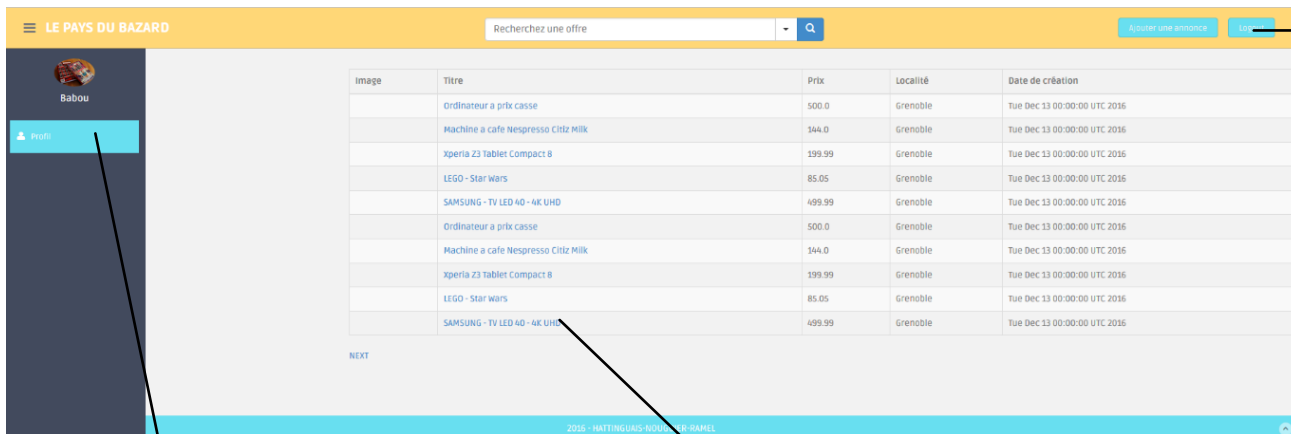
LE PAYS DU BAZARD

Recherchez une offre

Ajouter une annonce

Logout

Babou

Profil

| Image | Titre | Prix | Localité | Date de création |
|---|---|---|---|---|
| | Ordinateur a prix casse | 500.0 | Grenoble | Tue Dec 13 00:00:00 UTC 2016 |
| | Machine a cafe Nespresso Citiz Milk | 144.0 | Grenoble | Tue Dec 13 00:00:00 UTC 2016 |
| | Xperia Z3 Tablet Compact 8 | 199.99 | Grenoble | Tue Dec 13 00:00:00 UTC 2016 |
| | LEGO - Star Wars | 85.05 | Grenoble | Tue Dec 13 00:00:00 UTC 2016 |
| | SAMSUNG - TV LED 40 - 4K UHD | 499.99 | Grenoble | Tue Dec 13 00:00:00 UTC 2016 |
| | Ordinateur a prix casse | 500.0 | Grenoble | Tue Dec 13 00:00:00 UTC 2016 |
| | Machine a cafe Nespresso Citiz Milk | 144.0 | Grenoble | Tue Dec 13 00:00:00 UTC 2016 |
| | Xperia Z3 Tablet Compact 8 | 199.99 | Grenoble | Tue Dec 13 00:00:00 UTC 2016 |
| | LEGO - Star Wars | 85.05 | Grenoble | Tue Dec 13 00:00:00 UTC 2016 |
| | SAMSUNG - TV LED 40 - 4K UHD | 499.99 | Grenoble | Tue Dec 13 00:00:00 UTC 2016 |

NEXT

2016 - HATTINGUAIS-NOUG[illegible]-RAMEL